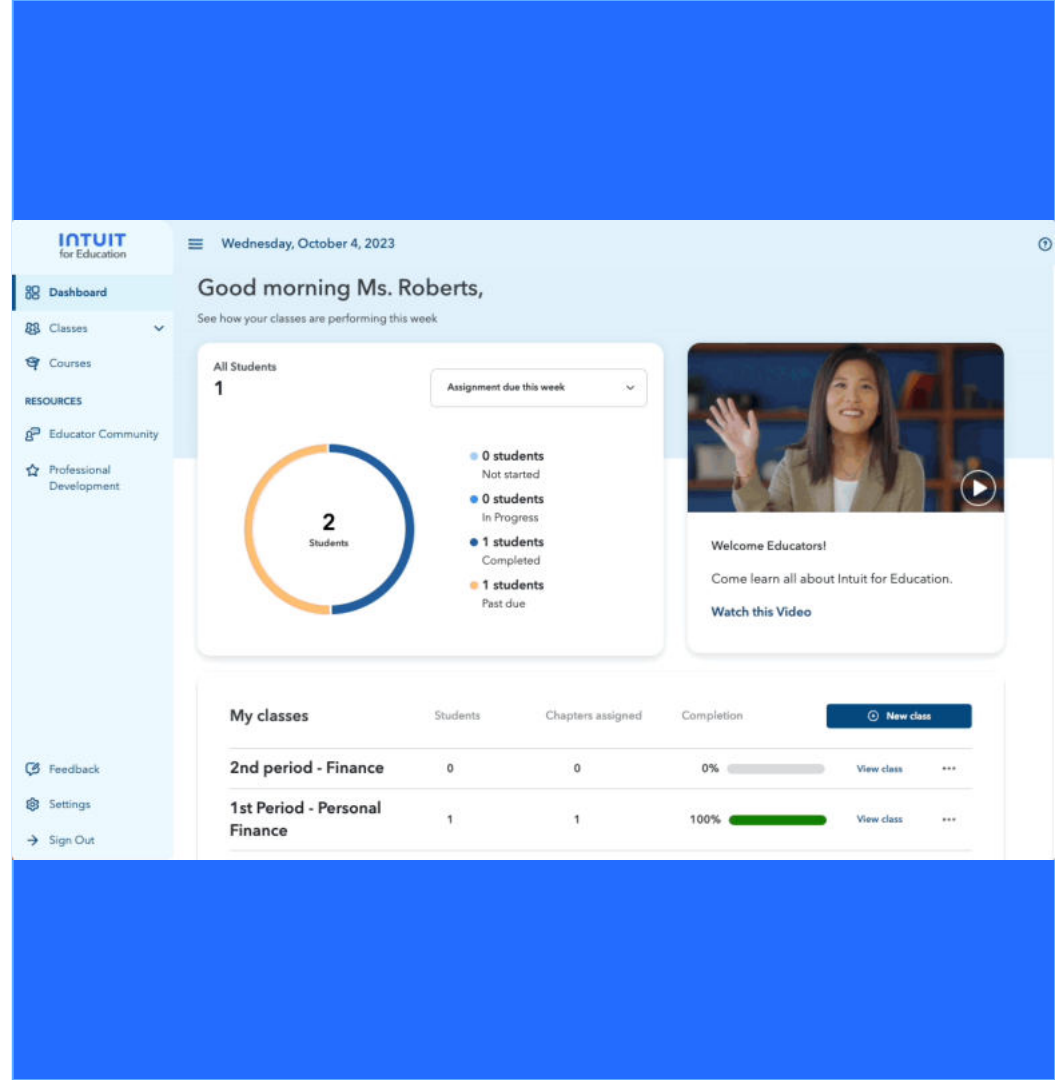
INTUIT
for Education

Dashboard
Classes
Courses
RESOURCES
Educator Community
Professional Development

Wednesday, October 4, 2023

Good morning Ms. Roberts,
See how your classes are performing this week

All Students
1

Assignment due this week

2
Students

0 students
Not started
0 students
In Progress
1 students
Completed
1 students
Past due

Welcome Educators!
Come learn all about Intuit for Education.
Watch this Video

| My classes | Students | Chapters assigned | Completion | New class | |
|---|---|---|---|---|---|
| 2nd period - Finance | 0 | 0 | 0% | View class | ••• |
| 1st Period - Personal Finance | 1 | 1 | 100% | View class | ••• |

Feedback
Settings
Sign Out